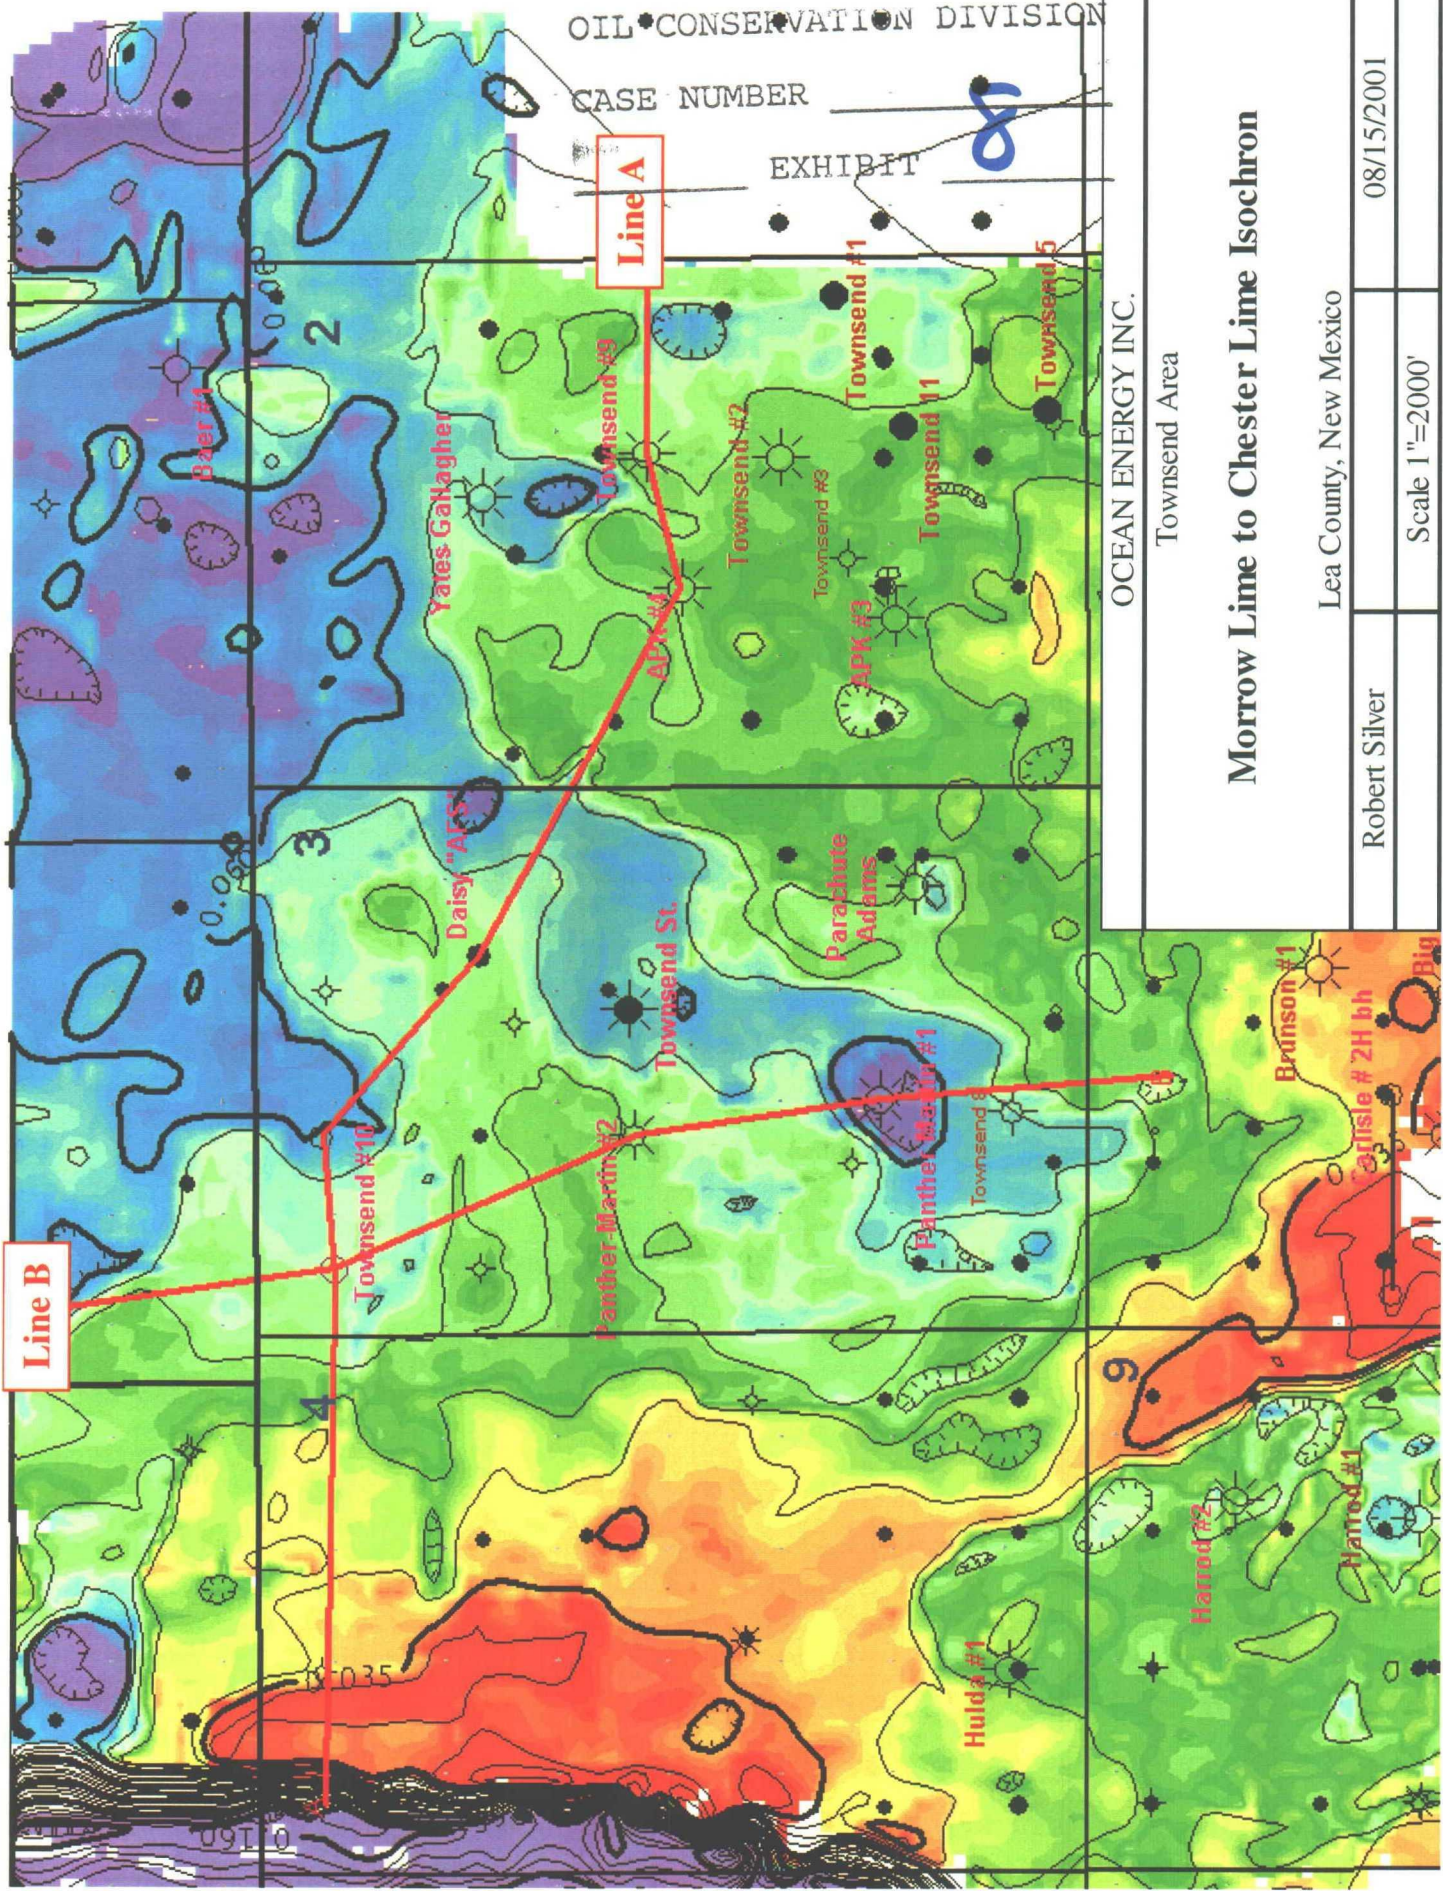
OIL CONSERVATION DIVISION
CASE NUMBER
EXHIBIT 8

Line A
Line B

OCEAN ENERGY INC.
Townsend Area
Morrow Lime to Chester Lime Isochron
Lea County, New Mexico

| Robert Silver | 08/15/2001 |
|---|---|
| | Scale 1"=2000' |

Baer #1
2
3
4
9
0.03
0.035
0.060
Yates Gallagher
Townsend #9
Townsend #2
Townsend #1
Townsend #3
Townsend 11
Townsend 5
APK #4
APK #3
Daisy "AES"
Parachute Adams
Townsend St.
Panther Martin #1
Panther Martin #2
Townsend 8
Townsend #10
Brunson #1
Carlisle #2H bh
Big
Harrod #2
Harrod #1
Hulda #1